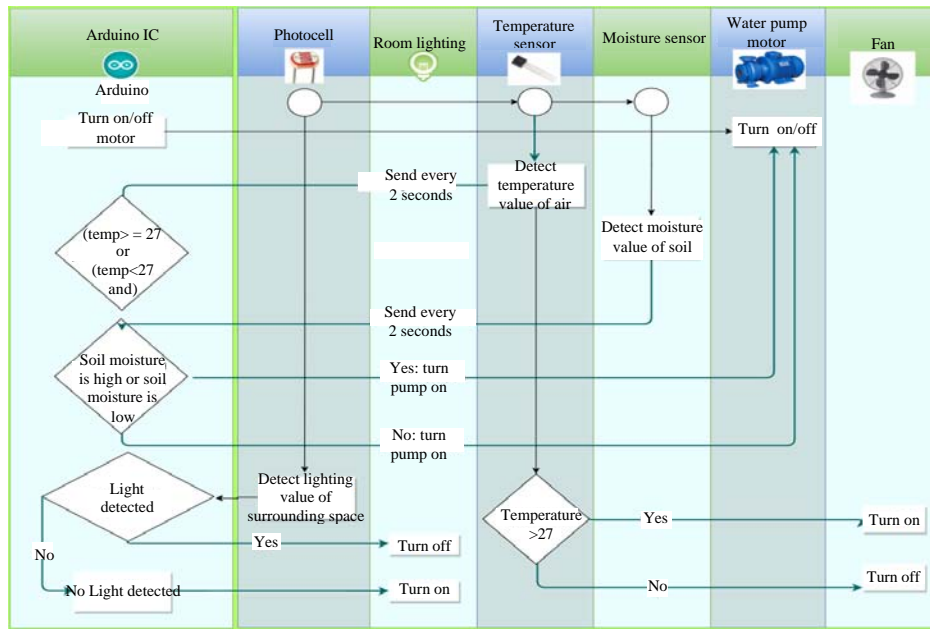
Arduino IC

Arduino

Photocell

Room lighting

Temperature sensor

Moisture sensor

Water pump motor

Fan

Turn on/off motor

Turn on/off

Send every 2 seconds

Detect temperature value of air

Detect moisture value of soil

(temp> = 27 or (temp<27 and)

Send every 2 seconds

Soil moisture is high or soil moisture is low

Yes: turn pump on

No: turn pump on

Light detected

Detect lighting value of surrounding space

Temperature >27

Yes

Turn on

Yes

Turn off

No

No Light detected

Turn on

No

Turn off